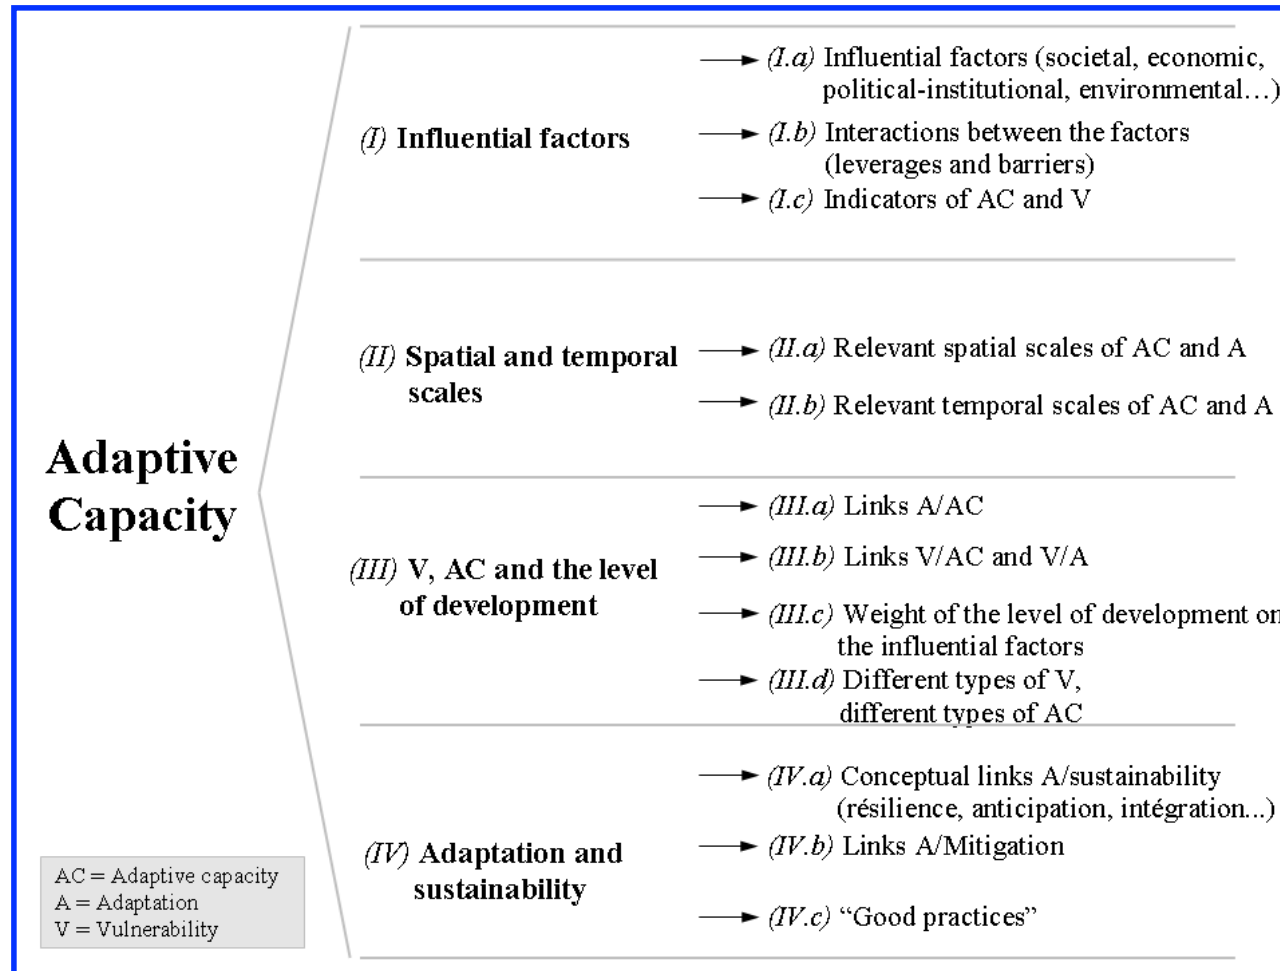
Adaptive Capacity

(I) Influential factors

(I.a) Influential factors (societal, economic, political-institutional, environmental…)

(I.b) Interactions between the factors (leverages and barriers)

(I.c) Indicators of AC and V

(II) Spatial and temporal scales

(II.a) Relevant spatial scales of AC and A

(II.b) Relevant temporal scales of AC and A

(III) V, AC and the level of development

(III.a) Links A/AC

(III.b) Links V/AC and V/A

(III.c) Weight of the level of development on the influential factors

(III.d) Different types of V, different types of AC

(IV) Adaptation and sustainability

(IV.a) Conceptual links A/sustainability (résilience, anticipation, intégration...)

(IV.b) Links A/Mitigation

(IV.c) “Good practices”

AC = Adaptive capacity
A = Adaptation
V = Vulnerability